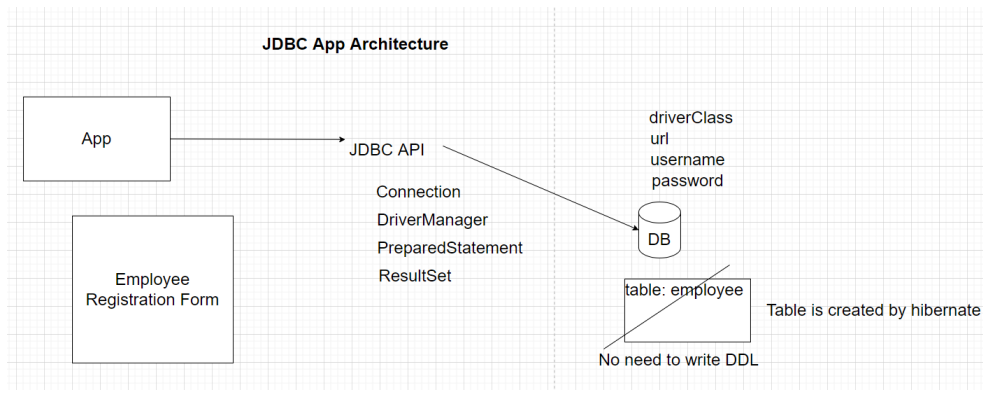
JDBC App Architecture

App

JDBC API

Connection
DriverManager
PreparedStatement
ResultSet

Employee Registration Form

driverClass
url
username
password

DB

table: employee

Table is created by hibernate

No need to write DDL